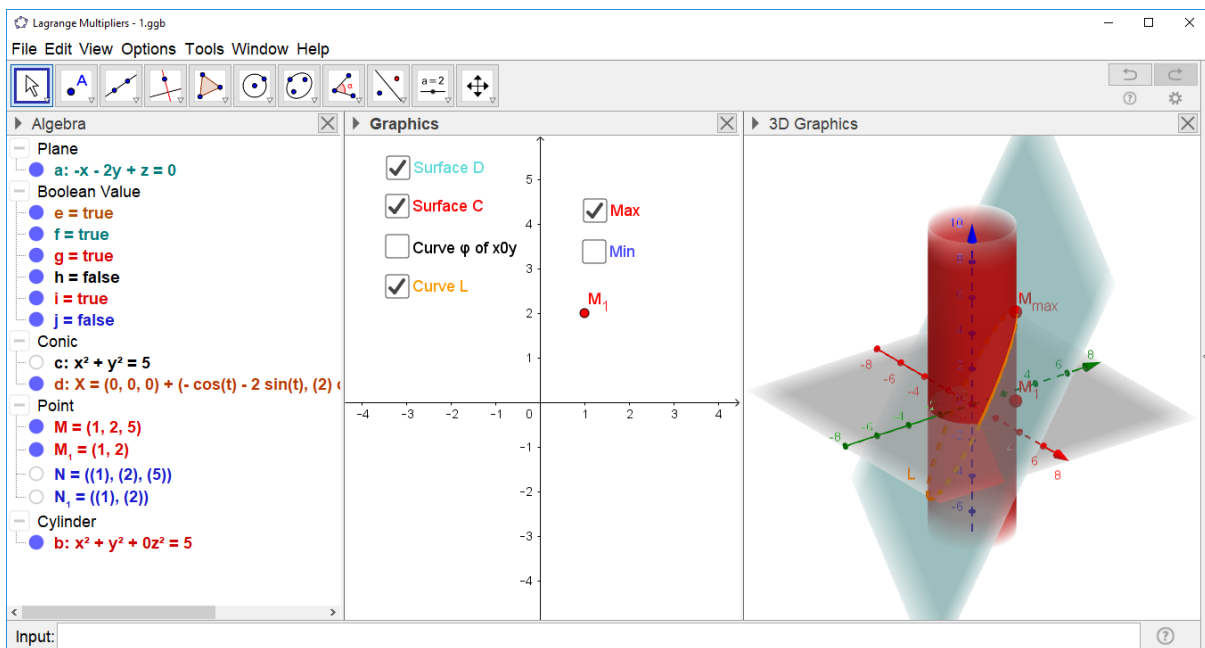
Lagrange Multipliers - 1.ggb

File Edit View Options Tools Window Help

a = 2

Algebra

Plane
a: -x - 2y + z = 0
Boolean Value
e = true
f = true
g = true
h = false
i = true
j = false
Conic
c: x² + y² = 5
d: X = (0, 0, 0) + (- cos(t) - 2 sin(t), (2) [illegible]
Point
M = (1, 2, 5)
$M_1$ = (1, 2)
N = ((1), (2), (5))
$N_1$ = ((1), (2))
Cylinder
b: x² + y² + 0z² = 5

Graphics

Surface D
Surface C
Curve φ of x0y
Curve L
Max
Min
$M_1$

5
4
3
2
1
-4 -3 -2 -1 0 1 2 3 4
-1
-2
-3
-4

3D Graphics

$M_{max}$
$M_1$
L
-8 -6 -4 6 8
-8 -6 -4 4 6 8
10
-6

Input: